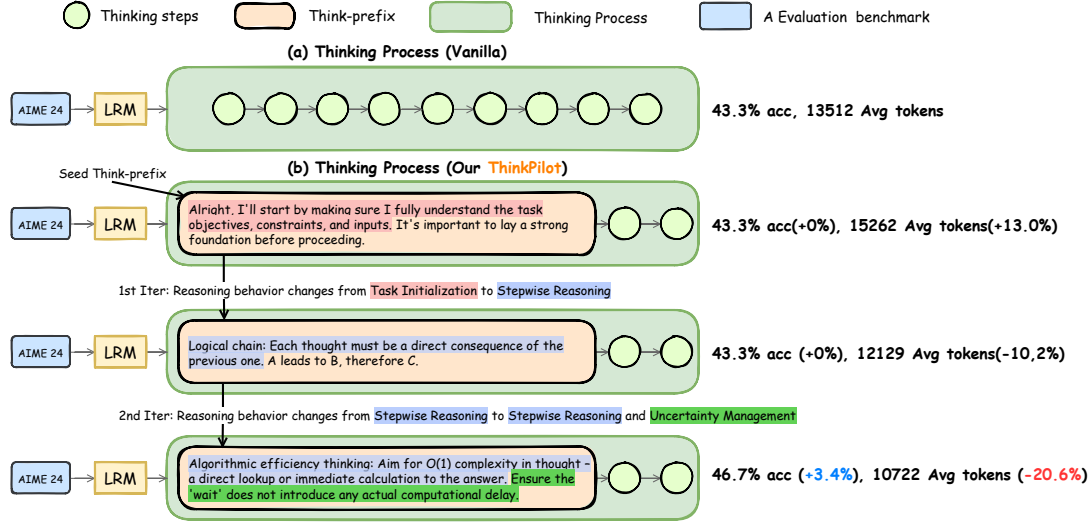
Thinking steps
Think-prefix
Thinking Process
A Evaluation benchmark

(a) Thinking Process (Vanilla)

AIME 24
LRM
43.3% acc, 13512 Avg tokens

(b) Thinking Process (Our ThinkPilot)

Seed Think-prefix

AIME 24
LRM
Alright, I'll start by making sure I fully understand the task objectives, constraints, and inputs. It's important to lay a strong foundation before proceeding.
43.3% acc(+0%), 15262 Avg tokens(+13.0%)

1st Iter: Reasoning behavior changes from Task Initialization to Stepwise Reasoning

AIME 24
LRM
Logical chain: Each thought must be a direct consequence of the previous one. A leads to B, therefore C.
43.3% acc (+0%), 12129 Avg tokens(-10,2%)

2nd Iter: Reasoning behavior changes from Stepwise Reasoning to Stepwise Reasoning and Uncertainty Management

AIME 24
LRM
Algorithmic efficiency thinking: Aim for O(1) complexity in thought - a direct lookup or immediate calculation to the answer. Ensure the 'wait' does not introduce any actual computational delay.
46.7% acc (+3.4%), 10722 Avg tokens (-20.6%)